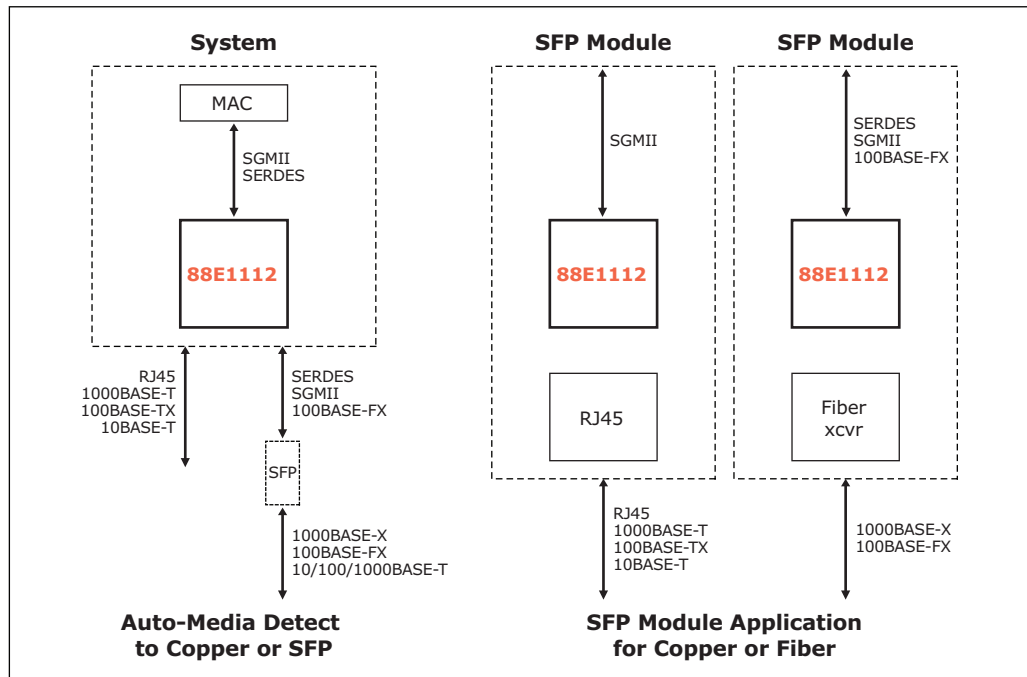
System

MAC

SGMII
SERDES

88E1112

RJ45
1000BASE-T
100BASE-TX
10BASE-T

SERDES
SGMII
100BASE-FX

SFP

1000BASE-X
100BASE-FX
10/100/1000BASE-T

Auto-Media Detect to Copper or SFP

SFP Module

SGMII

88E1112

RJ45

RJ45
1000BASE-T
100BASE-TX
10BASE-T

SFP Module

SERDES
SGMII
100BASE-FX

88E1112

Fiber xcvr

1000BASE-X
100BASE-FX

SFP Module Application for Copper or Fiber